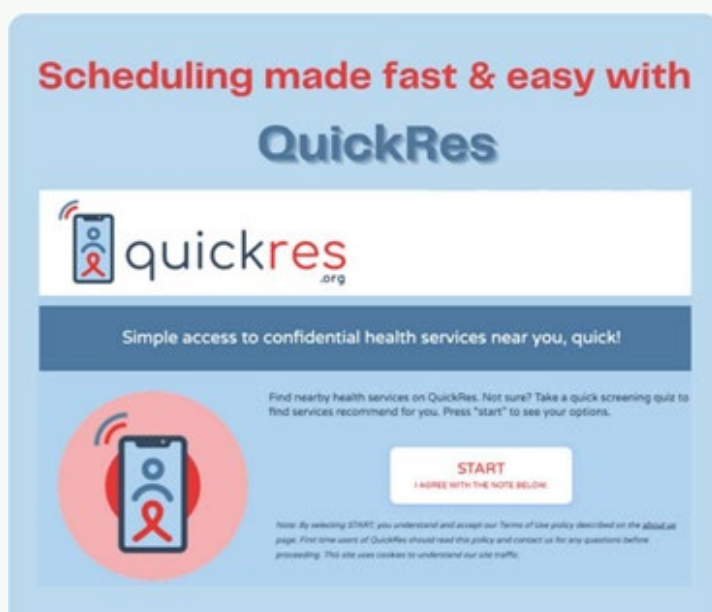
Scheduling made fast & easy with

QuickRes

quickres
.org

Simple access to confidential health services near you, quick!

Find nearby health services on QuickRes. Not sure? Take a quick screening quiz to find services recommend for you. Press "start" to see your options.

START
I AGREE WITH THE NOTE BELOW

Note: By selecting START, you understand and accept our Terms of Use policy described on the about us page. First time users of QuickRes should read this policy and contact us for any questions before proceeding. This site uses cookies to understand our site traffic.